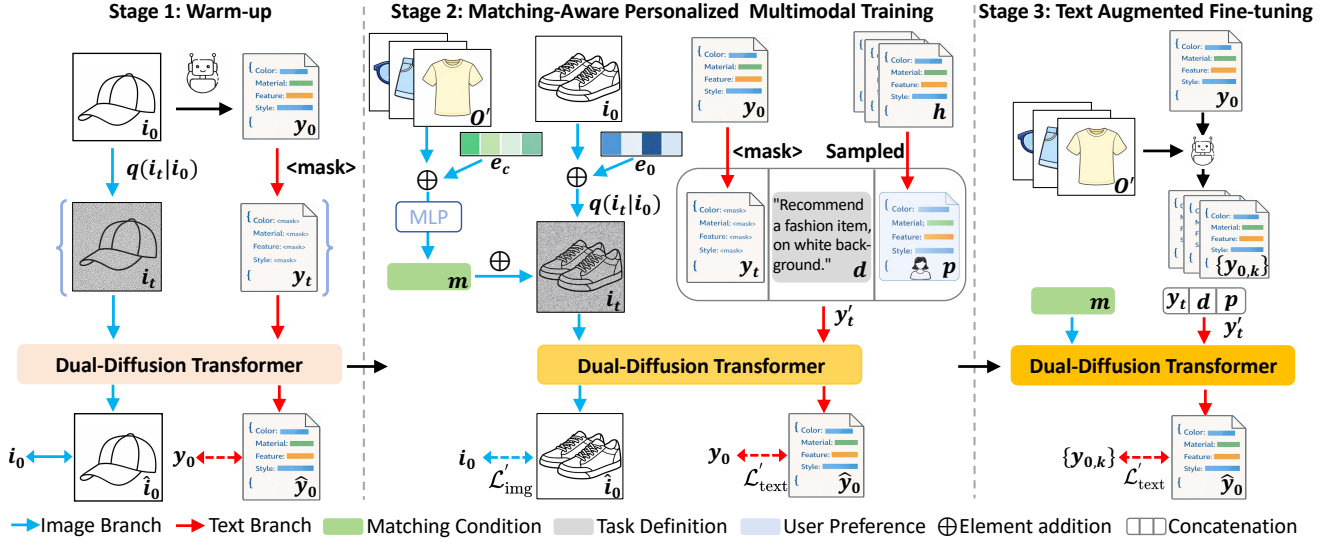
Stage 1: Warm-up

$i_0$

{ Color: Material: Feature: Style: {

$y_0$

$q(i_t|i_0)$

<mask>

{ Color: <mask> Material: <mask> Feature: <mask> Style: <mask> {

$i_t$

$y_t$

Dual-Diffusion Transformer

$i_0$

$\hat{i}_0$

$y_0$

{ Color: Material: Feature: Style: {

$\hat{y}_0$

Stage 2: Matching-Aware Personalized Multimodal Training

$O'$

$e_c$

$\oplus$

MLP

$m$

$\oplus$

$i_0$

$e_0$

$\oplus$

$q(i_t|i_0)$

$i_t$

{ Color: Material: Feature: Style: {

$y_0$

{ Color: Material: Feature: Style: {

$h$

<mask>

Sampled

{ Color: <mask> Material: <mask> Feature: <mask> Style: <mask> {

$y_t$

"Recommend a fashion item, on white background."

$d$

Color: Material: Feature: Style:

$p$

$y_t'$

Dual-Diffusion Transformer

$i_0$

$\mathcal{L}_{\text{img}}'$

$\hat{i}_0$

$y_0$

$\mathcal{L}_{\text{text}}'$

{ Color: Material: Feature: Style: {

$\hat{y}_0$

Stage 3: Text Augmented Fine-tuning

{ Color: Material: Feature: Style: {

$y_0$

$O'$

{ Color: Material: Feature: Style: {

$\{y_{0,k}\}$

$m$

$y_t$ $d$ $p$

$y_t'$

Dual-Diffusion Transformer

$\{y_{0,k}\}$

$\mathcal{L}_{\text{text}}'$

{ Color: Material: Feature: Style: {

$\hat{y}_0$

Image Branch Text Branch Matching Condition Task Definition User Preference $\oplus$ Element addition Concatenation